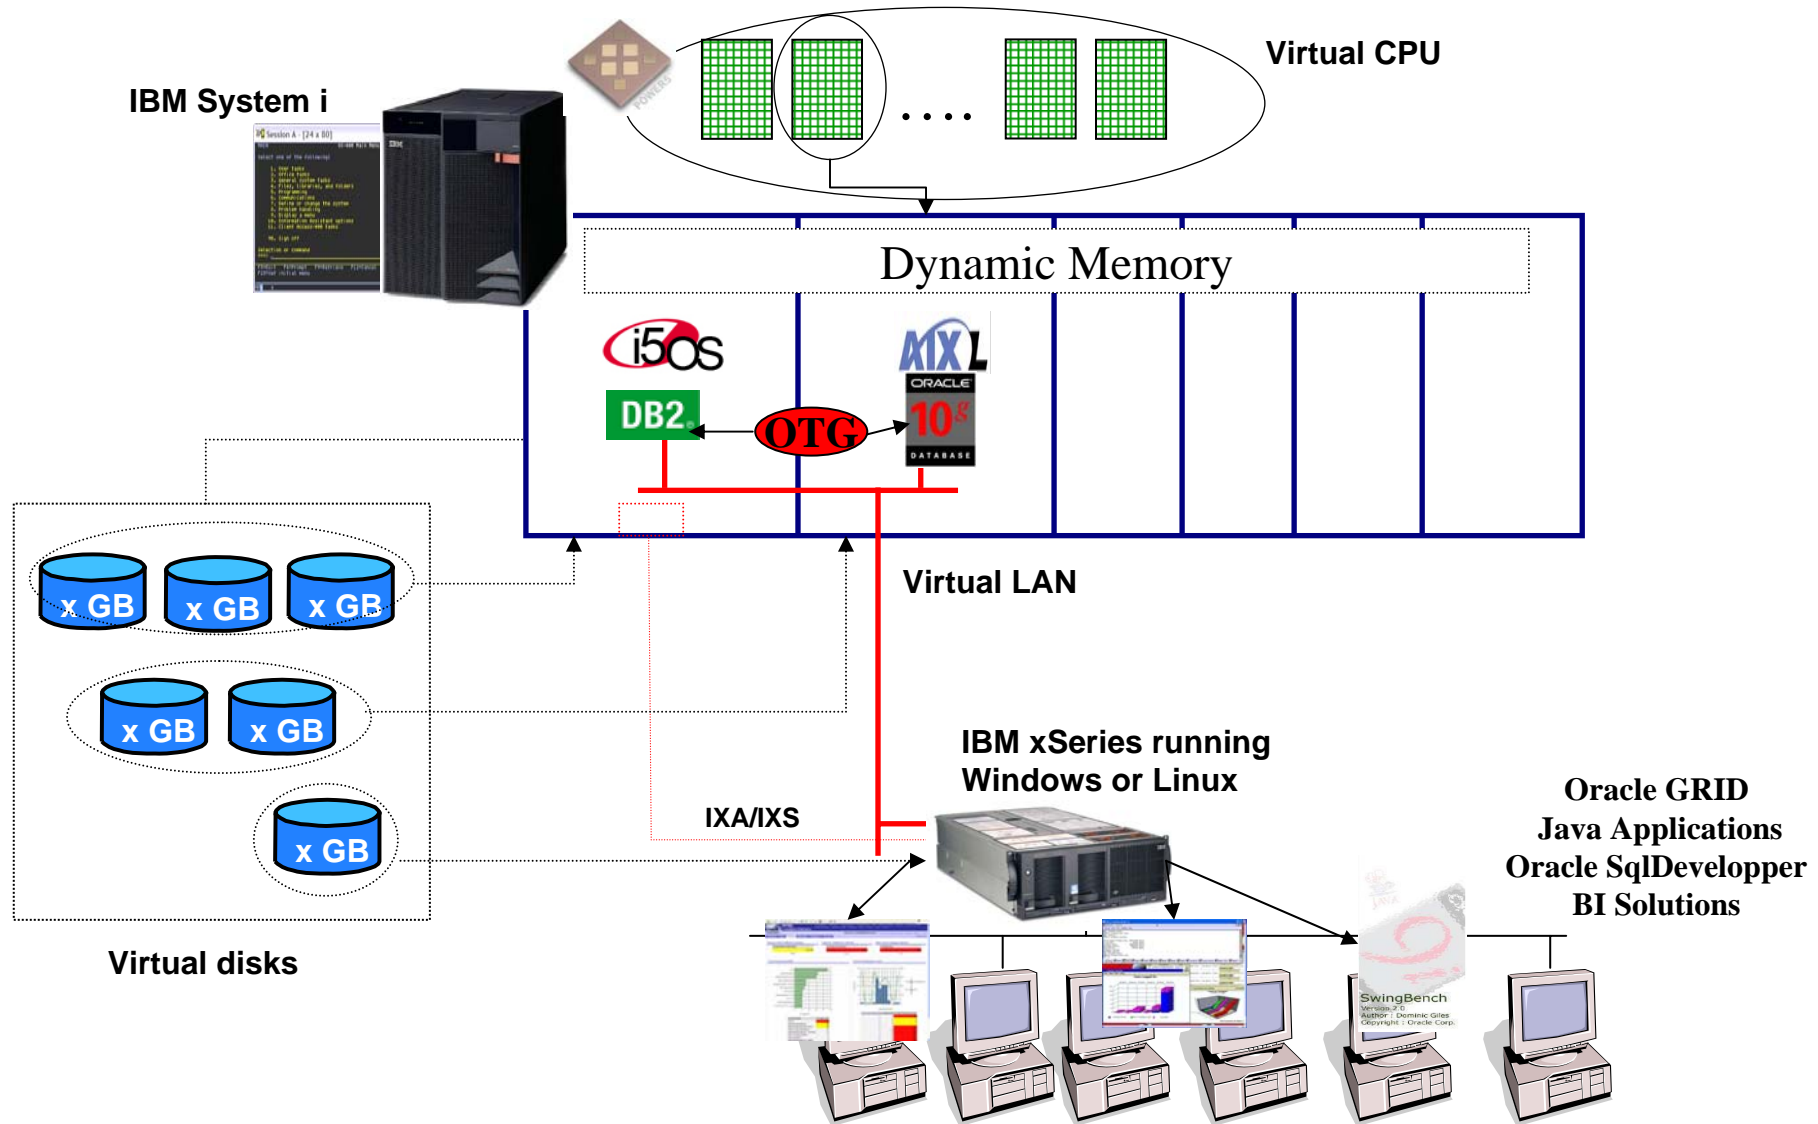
IBM System i

Virtual CPU

. . . .

Dynamic Memory

i5OS

DB2

OTG

MXL

ORACLE

10g

DATABASE

x GB

x GB

x GB

x GB

x GB

x GB

Virtual LAN

IBM xSeries running Windows or Linux

IXA/IXS

Oracle GRID
Java Applications
Oracle SqlDevelopper
BI Solutions

Virtual disks

SwingBench